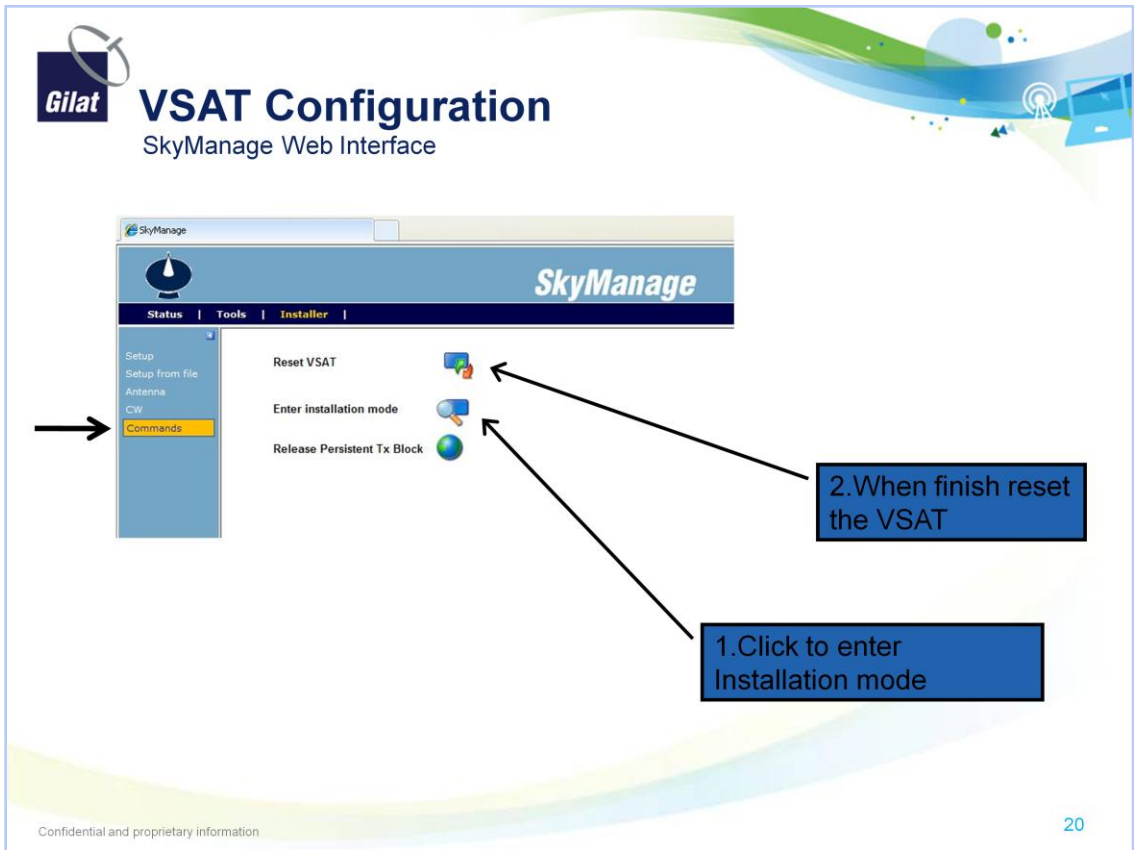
Gilat

VSAT Configuration

SkyManage Web Interface

SkyManage

SkyManage

Status | Tools | Installer |

Setup
Setup from file
Antenna
CW
Commands

Reset VSAT

Enter installation mode

Release Persistent Tx Block

2.When finish reset the VSAT

1.Click to enter Installation mode

Confidential and proprietary information

20